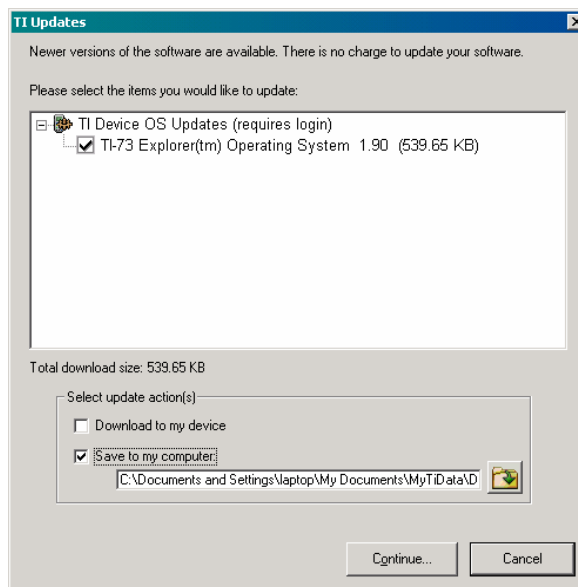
TI Updates

Newer versions of the software are available. There is no charge to update your software.

Please select the items you would like to update:

TI Device OS Updates (requires login)
TI-73 Explorer(tm) Operating System 1.90 (539.65 KB)

Total download size: 539.65 KB

Select update action(s)

Download to my device

Save to my computer

C:\Documents and Settings\laptop\My Documents\MyTiData\D

Continue...

Cancel